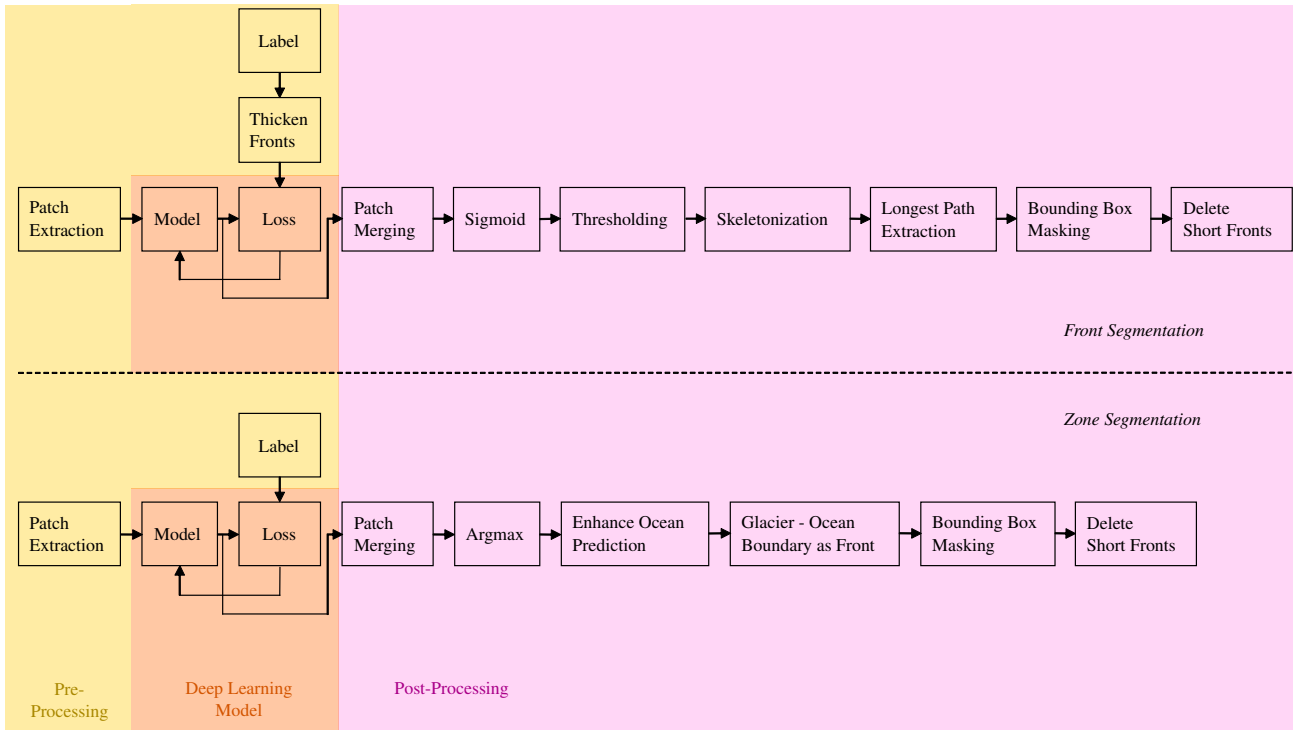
Label

Thicken Fronts

Patch Extraction

Model

Loss

Patch Merging

Sigmoid

Thresholding

Skeletonization

Longest Path Extraction

Bounding Box Masking

Delete Short Fronts

*Front Segmentation*

*Zone Segmentation*

Label

Patch Extraction

Model

Loss

Patch Merging

Argmax

Enhance Ocean Prediction

Glacier - Ocean Boundary as Front

Bounding Box Masking

Delete Short Fronts

Pre-Processing

Deep Learning Model

Post-Processing